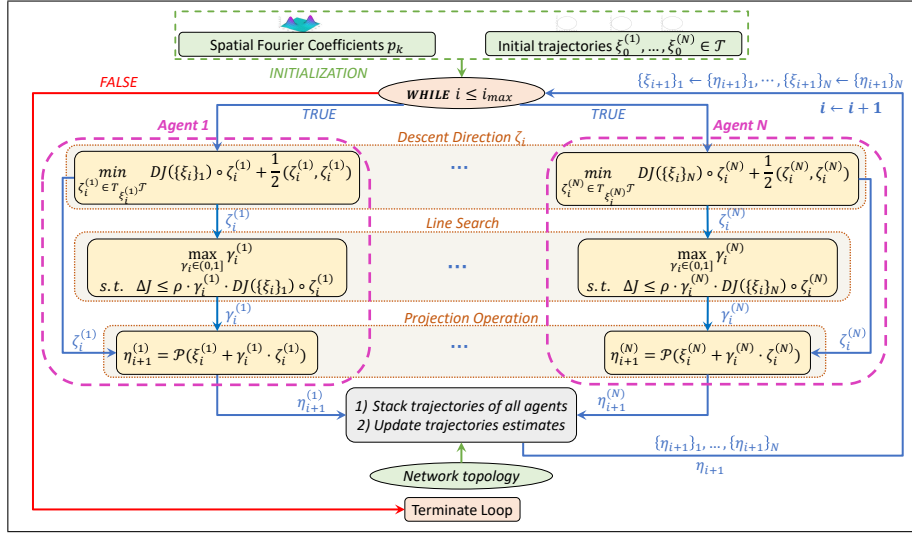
Spatial Fourier Coefficients $p_k$

Initial trajectories $\xi_0^{(1)}, \ldots, \xi_0^{(N)} \in \mathcal{T}$

INITIALIZATION

FALSE

$\{\xi_{i+1}\}_1 \leftarrow \{\eta_{i+1}\}_1, \cdots, \{\xi_{i+1}\}_N \leftarrow \{\eta_{i+1}\}_N$

WHILE $i \leq i_{max}$

$i \leftarrow i + 1$

TRUE

TRUE

Agent 1

Descent Direction $\zeta_i$

Agent N

$\min_{\zeta_i^{(1)} \in T_{\xi_i^{(1)}}\mathcal{T}} DJ(\{\xi_i\}_1) \circ \zeta_i^{(1)} + \frac{1}{2}\langle \zeta_i^{(1)}, \zeta_i^{(1)} \rangle$

...

$\min_{\zeta_i^{(N)} \in T_{\xi_i^{(N)}}\mathcal{T}} DJ(\{\xi_i\}_N) \circ \zeta_i^{(N)} + \frac{1}{2}\langle \zeta_i^{(N)}, \zeta_i^{(N)} \rangle$

$\zeta_i^{(1)}$

Line Search

$\zeta_i^{(N)}$

$\max_{\gamma_i \in (0,1]} \gamma_i^{(1)}$

$s.t. \quad \Delta J \leq \rho \cdot \gamma_i^{(1)} \cdot DJ(\{\xi_i\}_1) \circ \zeta_i^{(1)}$

...

$\max_{\gamma_i \in (0,1]} \gamma_i^{(N)}$

$s.t. \quad \Delta J \leq \rho \cdot \gamma_i^{(N)} \cdot DJ(\{\xi_i\}_N) \circ \zeta_i^{(N)}$

$\gamma_i^{(1)}$

Projection Operation

$\gamma_i^{(N)}$

$\zeta_i^{(1)}$

$\eta_{i+1}^{(1)} = \mathcal{P}(\xi_i^{(1)} + \gamma_i^{(1)} \cdot \zeta_i^{(1)})$

...

$\eta_{i+1}^{(N)} = \mathcal{P}(\xi_i^{(N)} + \gamma_i^{(N)} \cdot \zeta_i^{(N)})$

$\zeta_i^{(N)}$

$\eta_{i+1}^{(1)}$

1) Stack trajectories of all agents
2) Update trajectories estimates

$\eta_{i+1}^{(N)}$

$\{\eta_{i+1}\}_1, \ldots, \{\eta_{i+1}\}_N$

$\eta_{i+1}$

Network topology

Terminate Loop